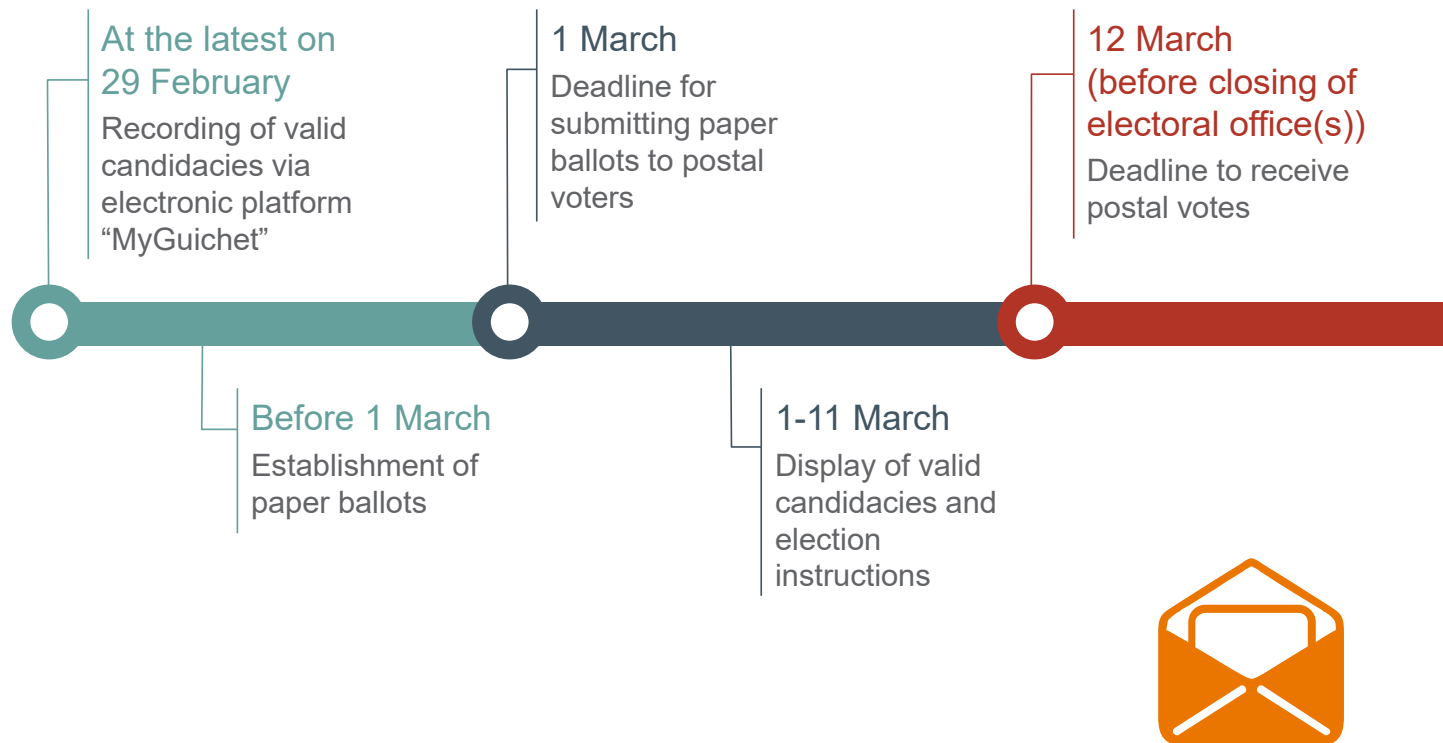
At the latest on 29 February
Recording of valid candidacies via electronic platform “MyGuichet”

Before 1 March
Establishment of paper ballots

1 March
Deadline for submitting paper ballots to postal voters

1-11 March
Display of valid candidacies and election instructions

12 March (before closing of electoral office(s))
Deadline to receive postal votes